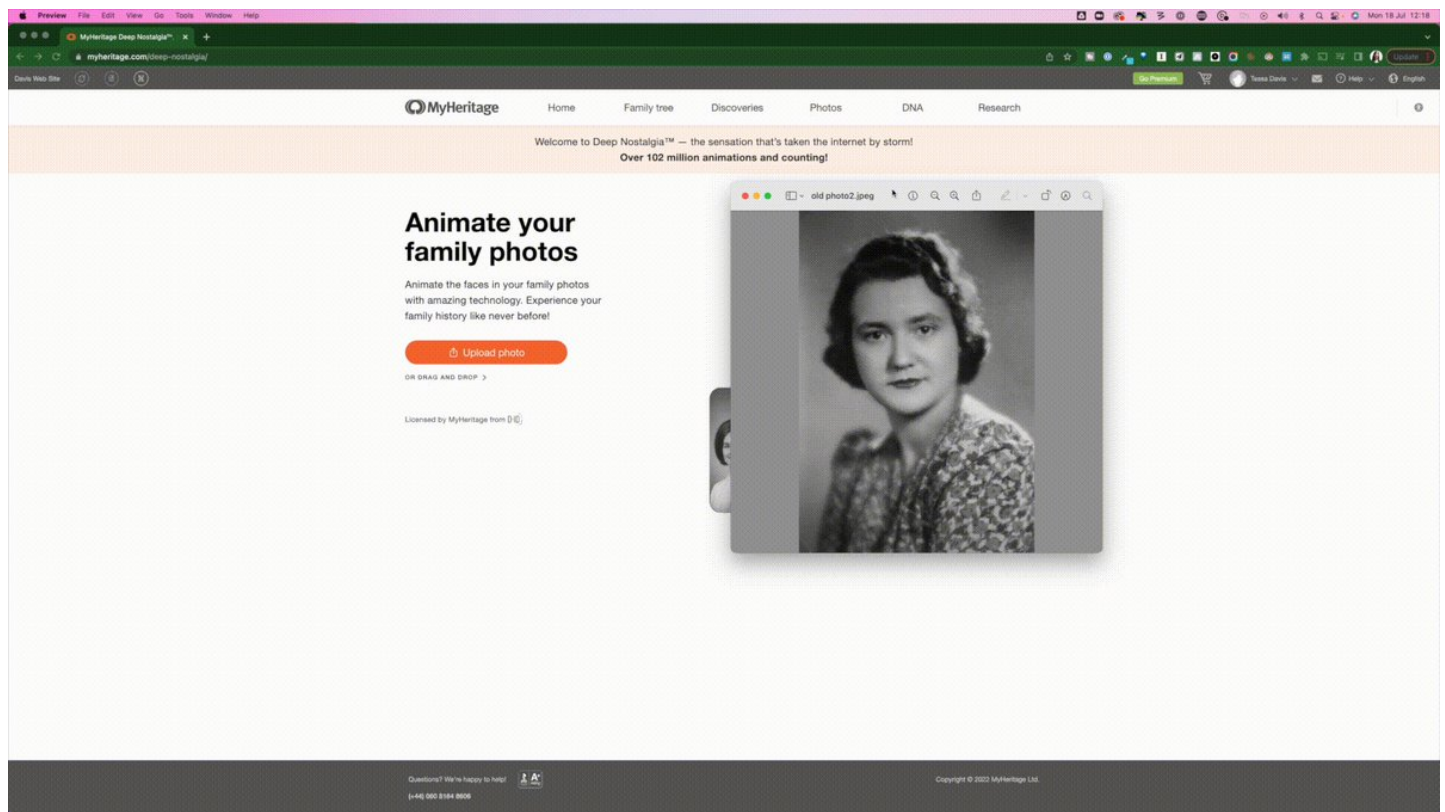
Preview File Edit View Go Tools Window Help

Mon 18 Jul 12:18

MyHeritage Deep Nostalgia™

myheritage.com/deep-nostalgia/

Update

Davis Web Site

Go Premium

Tessa Davis

Help

English

MyHeritage

Home

Family tree

Discoveries

Photos

DNA

Research

Welcome to Deep Nostalgia™ — the sensation that's taken the internet by storm!
Over 102 million animations and counting!

old photo2.jpeg

Animate your family photos

Animate the faces in your family photos with amazing technology. Experience your family history like never before!

Upload photo

OR DRAG AND DROP >

Licensed by MyHeritage from D-ID

Questions? We're happy to help!

(+44) 000 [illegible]

Copyright © 2022 MyHeritage Ltd.